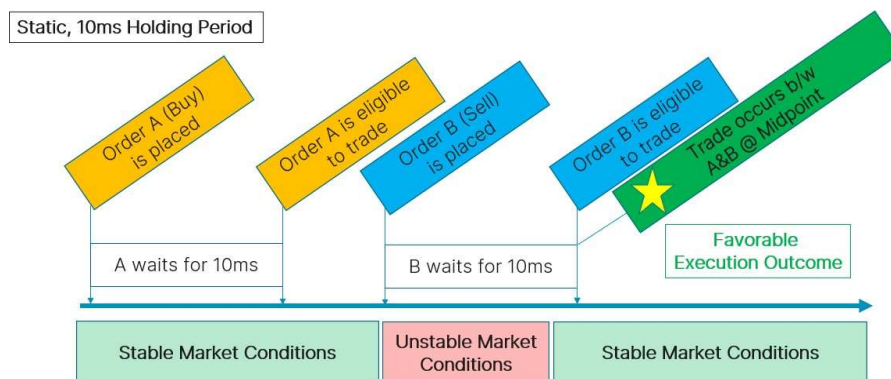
Static, 10ms Holding Period

Order A (Buy) is placed

Order A is eligible to trade

Order B (Sell) is placed

Order B is eligible to trade

Trade occurs b/w A&B @ Midpoint

A waits for 10ms

B waits for 10ms

Favorable Execution Outcome

Stable Market Conditions

Unstable Market Conditions

Stable Market Conditions